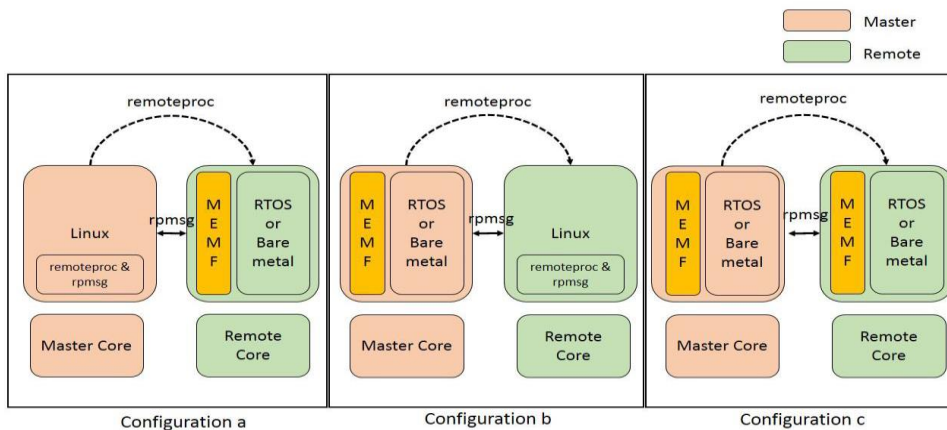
Master
Remote

remoteproc

Linux
remoteproc & rpmsg

rpmsg

M E M F

RTOS or Bare metal

Master Core

Remote Core

Configuration a

remoteproc

M E M F

RTOS or Bare metal

rpmsg

Linux
remoteproc & rpmsg

Master Core

Remote Core

Configuration b

remoteproc

M E M F

RTOS or Bare metal

rpmsg

M E M F

RTOS or Bare metal

Master Core

Remote Core

Configuration c